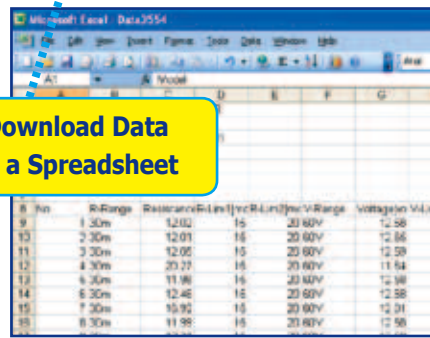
Microsoft Excel - Data3554

File Edit View Insert Format Tools Data Window Help

A1 Model

A B C D E F G

Download Data
a Spreadsheet

| | No | R-Range | Resistance | R-Lim1 | R-Lim2 | V-Range | Voltage |
|---|---|---|---|---|---|---|---|
| 9 | | 1 30m | 12.02 | 15 | 20 | 60V | 12.56 |
| 10 | | 2 30m | 12.01 | 15 | 20 | 60V | 12.56 |
| 11 | | 3 30m | 12.05 | 15 | 20 | 60V | 12.59 |
| 12 | | 4 30m | 20.27 | 15 | 20 | 60V | 11.54 |
| 13 | | 5 30m | 11.96 | 15 | 20 | 60V | 12.58 |
| 14 | | 6 30m | 12.46 | 15 | 20 | 60V | 12.58 |
| 15 | | 7 30m | 15.92 | 15 | 20 | 60V | 12.01 |
| 16 | | 8 30m | 11.98 | 15 | 20 | 60V | 12.58 |